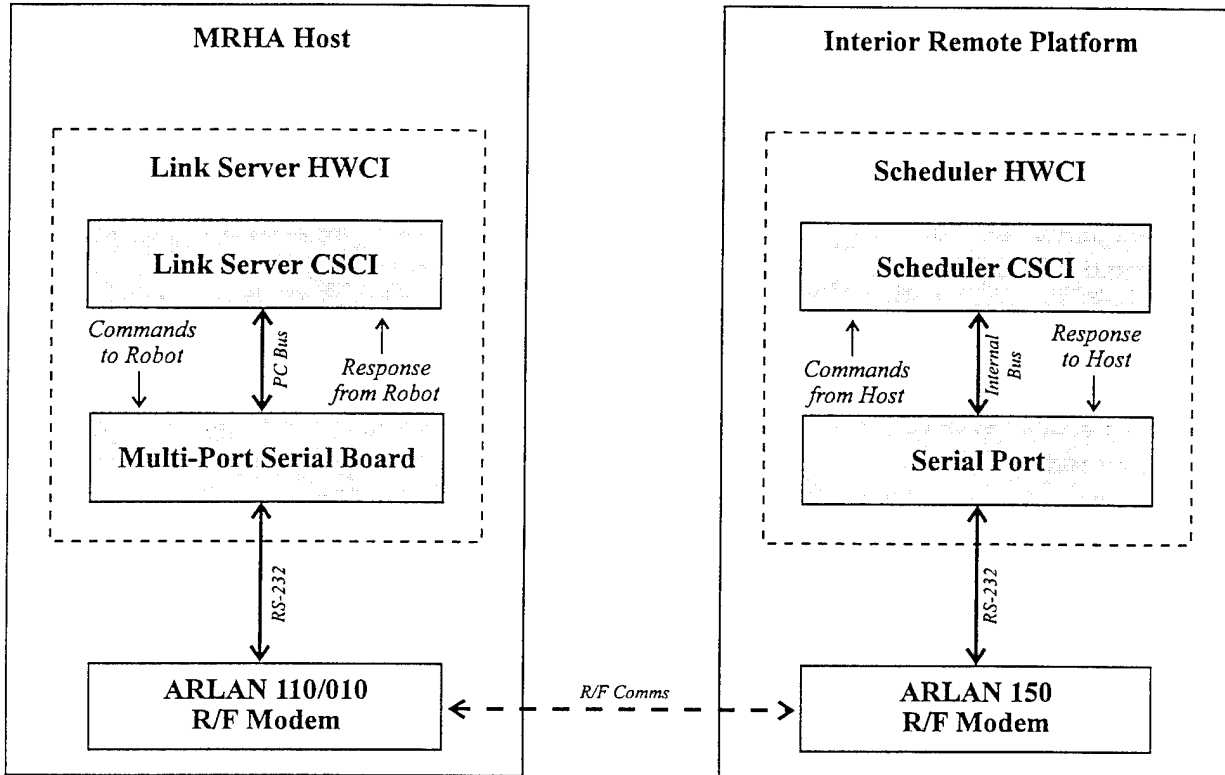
MRHA Host

Link Server HWCI

Link Server CSCI

Commands to Robot

PC Bus

Response from Robot

Multi-Port Serial Board

RS-232

ARLAN 110/010 R/F Modem

R/F Comms

Interior Remote Platform

Scheduler HWCI

Scheduler CSCI

Commands from Host

Internal Bus

Response to Host

Serial Port

RS-232

ARLAN 150 R/F Modem